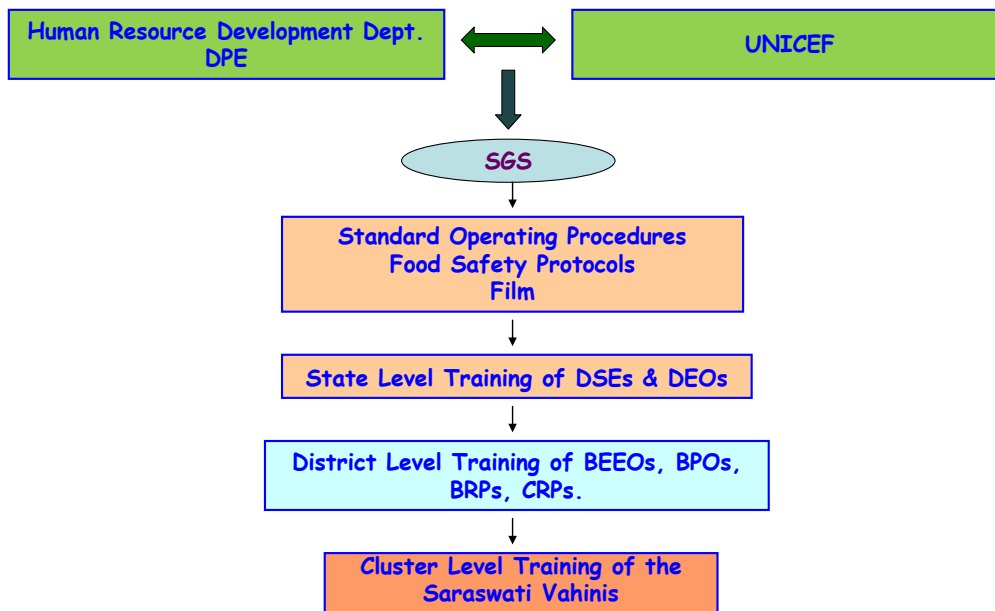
Human Resource Development Dept. DPE

UNICEF

SGS

Standard Operating Procedures
Food Safety Protocols
Film

State Level Training of DSEs & DEOs

District Level Training of BEEOs, BPOs, BRPs, CRPs.

Cluster Level Training of the Saraswati Vahinis